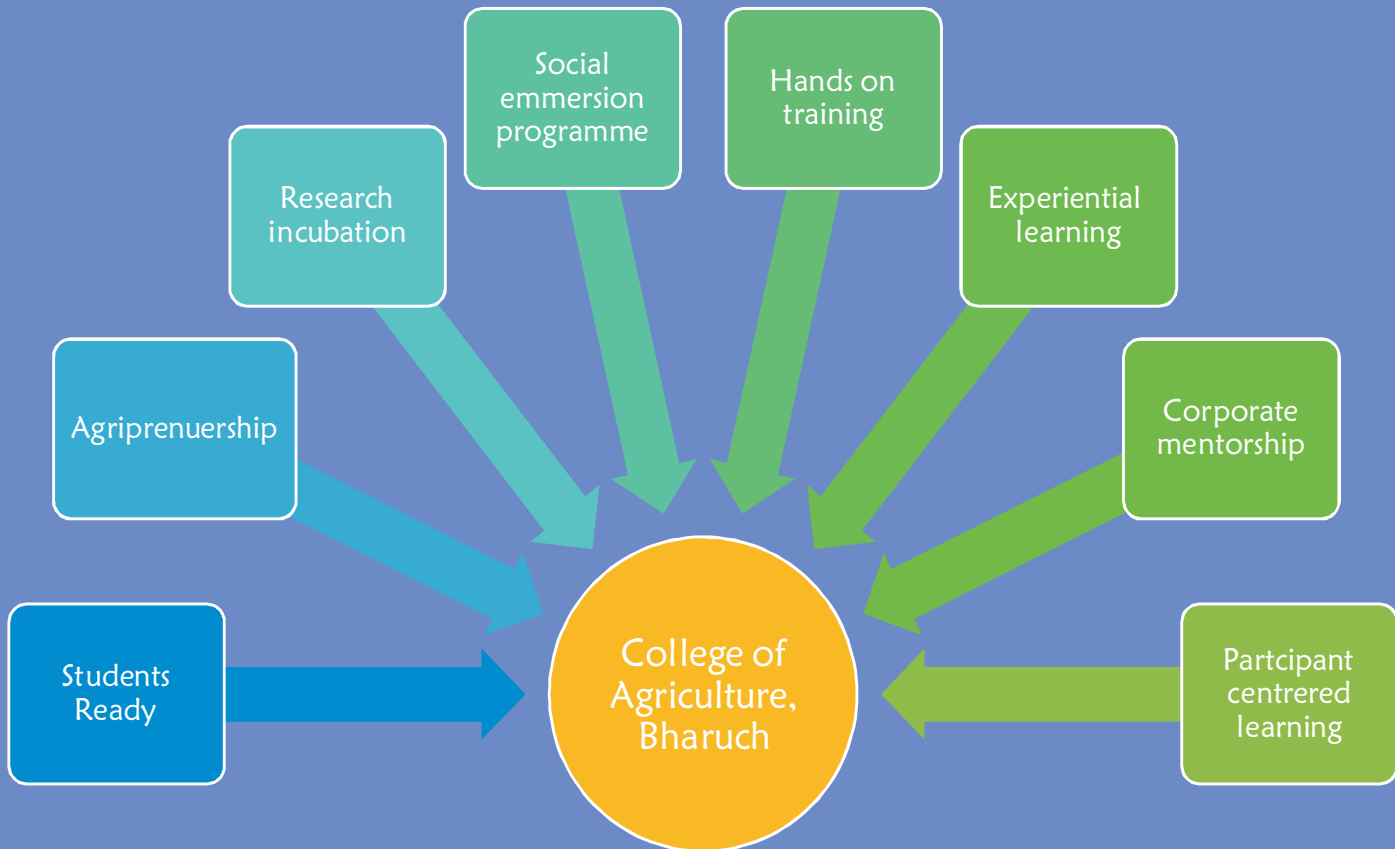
Students Ready

Agriprenuership

Research incubation

Social emmersion programme

Hands on training

Experiential learning

Corporate mentorship

Partcipant centrered learning

College of Agriculture, Bharuch